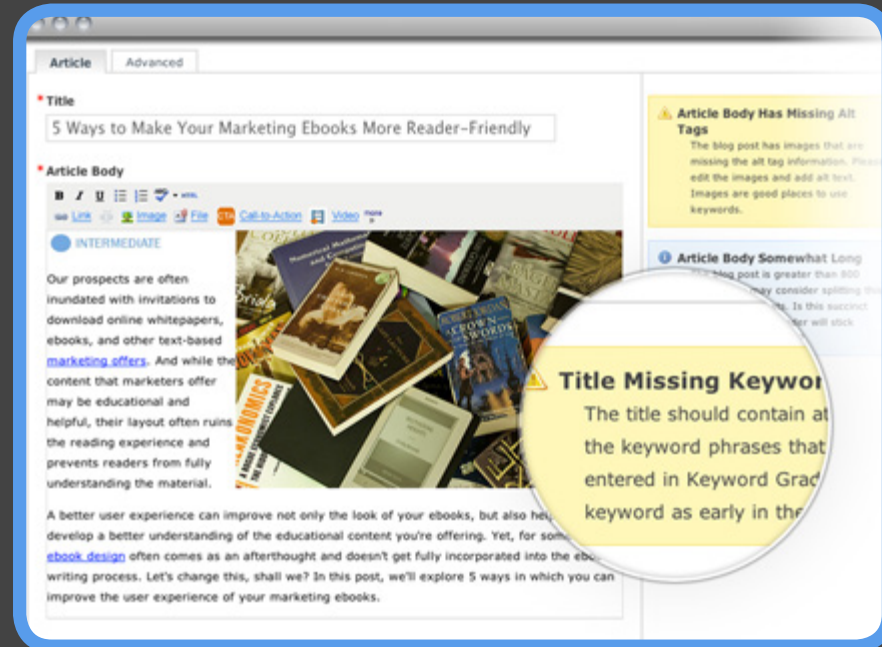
Article Advanced

*Title

5 Ways to Make Your Marketing Ebooks More Reader-Friendly

*Article Body

B I U HTML

Link Image File CTA Call-to-Action Video more

INTERMEDIATE

Our prospects are often inundated with invitations to download online whitepapers, ebooks, and other text-based marketing offers. And while the content that marketers offer may be educational and helpful, their layout often ruins the reading experience and prevents readers from fully understanding the material.

A better user experience can improve not only the look of your ebooks, but also hel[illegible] develop a better understanding of the educational content you're offering. Yet, for som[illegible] ebook design often comes as an afterthought and doesn't get fully incorporated into the eboo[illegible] writing process. Let's change this, shall we? In this post, we'll explore 5 ways in which you can improve the user experience of your marketing ebooks.

Article Body Has Missing Alt Tags

The blog post has images that are missing the alt tag information. Please edit the images and add alt text. Images are good places to use keywords.

Article Body Somewhat Long

The blog post is greater than 800 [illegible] may consider splitting this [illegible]s. Is this succinct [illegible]der will stick

Title Missing Keywor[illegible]

The title should contain at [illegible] the keyword phrases that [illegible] entered in Keyword Grad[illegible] keyword as early in the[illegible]